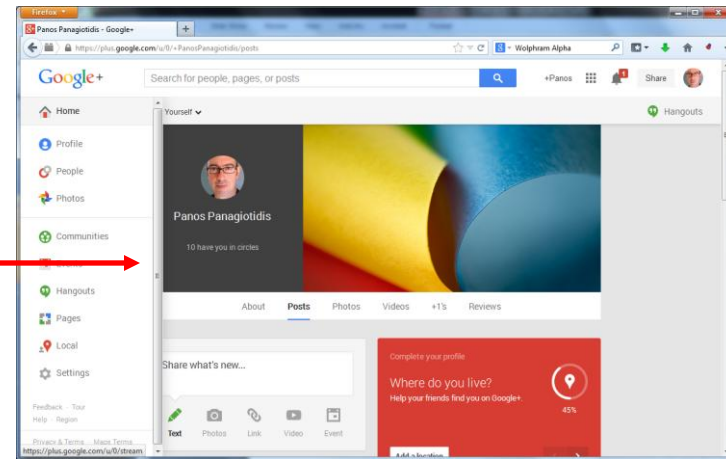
Firefox

Panos Panagiotidis - Google+

https://plus.google.com/u/0/+PanosPanagiotidis/posts

Wolphram Alpha

Google+

Search for people, pages, or posts

+Panos

Share

Home

Yourself

Hangouts

Profile

People

Photos

Communities

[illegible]

Hangouts

Pages

Local

Settings

Feedback · Tour
Help · Region

Privacy & Terms · Maps Terms

https://plus.google.com/u/0/stream

Panos Panagiotidis

10 have you in circles

About

Posts

Photos

Videos

+1's

Reviews

Share what's new...

Text

Photos

Link

Video

Event

Complete your profile

Where do you live?

Help your friends find you on Google+.

45%

Add a location